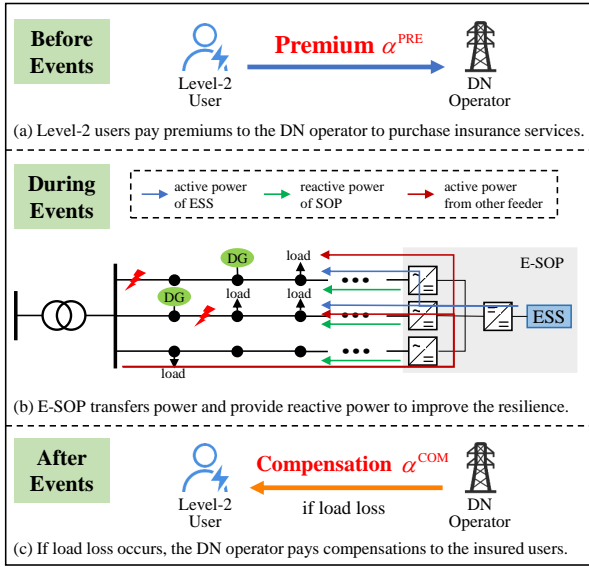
Before Events

Level-2 User

Premium $\alpha^{\text{PRE}}$

DN Operator

(a) Level-2 users pay premiums to the DN operator to purchase insurance services.

During Events

active power of ESS

reactive power of SOP

active power from other feeder

E-SOP

DG

DG

load

load

load

load

ESS

(b) E-SOP transfers power and provide reactive power to improve the resilience.

After Events

Level-2 User

Compensation $\alpha^{\text{COM}}$

if load loss

DN Operator

(c) If load loss occurs, the DN operator pays compensations to the insured users.